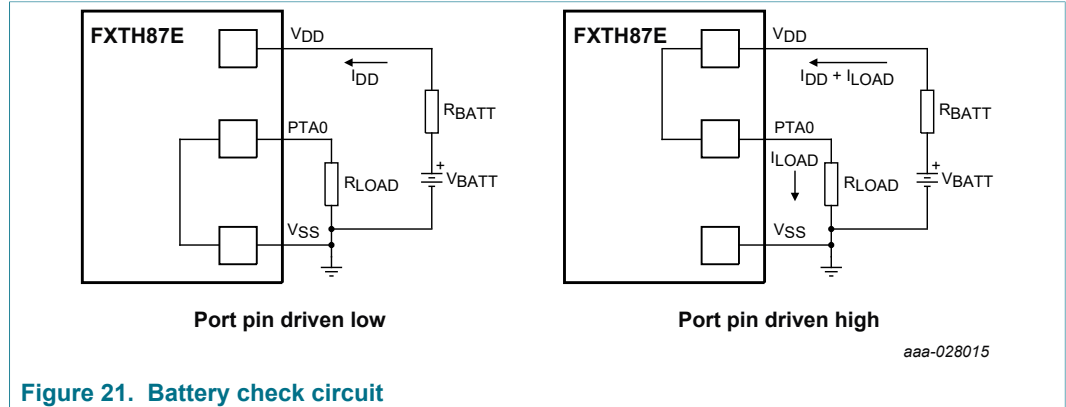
FXTH87E

$V_{DD}$

$I_{DD}$

$R_{BATT}$

PTA0

$R_{LOAD}$

+

$V_{BATT}$

$V_{SS}$

Port pin driven low

FXTH87E

$V_{DD}$

$I_{DD} + I_{LOAD}$

$R_{BATT}$

PTA0

$I_{LOAD}$

$R_{LOAD}$

+

$V_{BATT}$

$V_{SS}$

Port pin driven high

aaa-028015

Figure 21. Battery check circuit